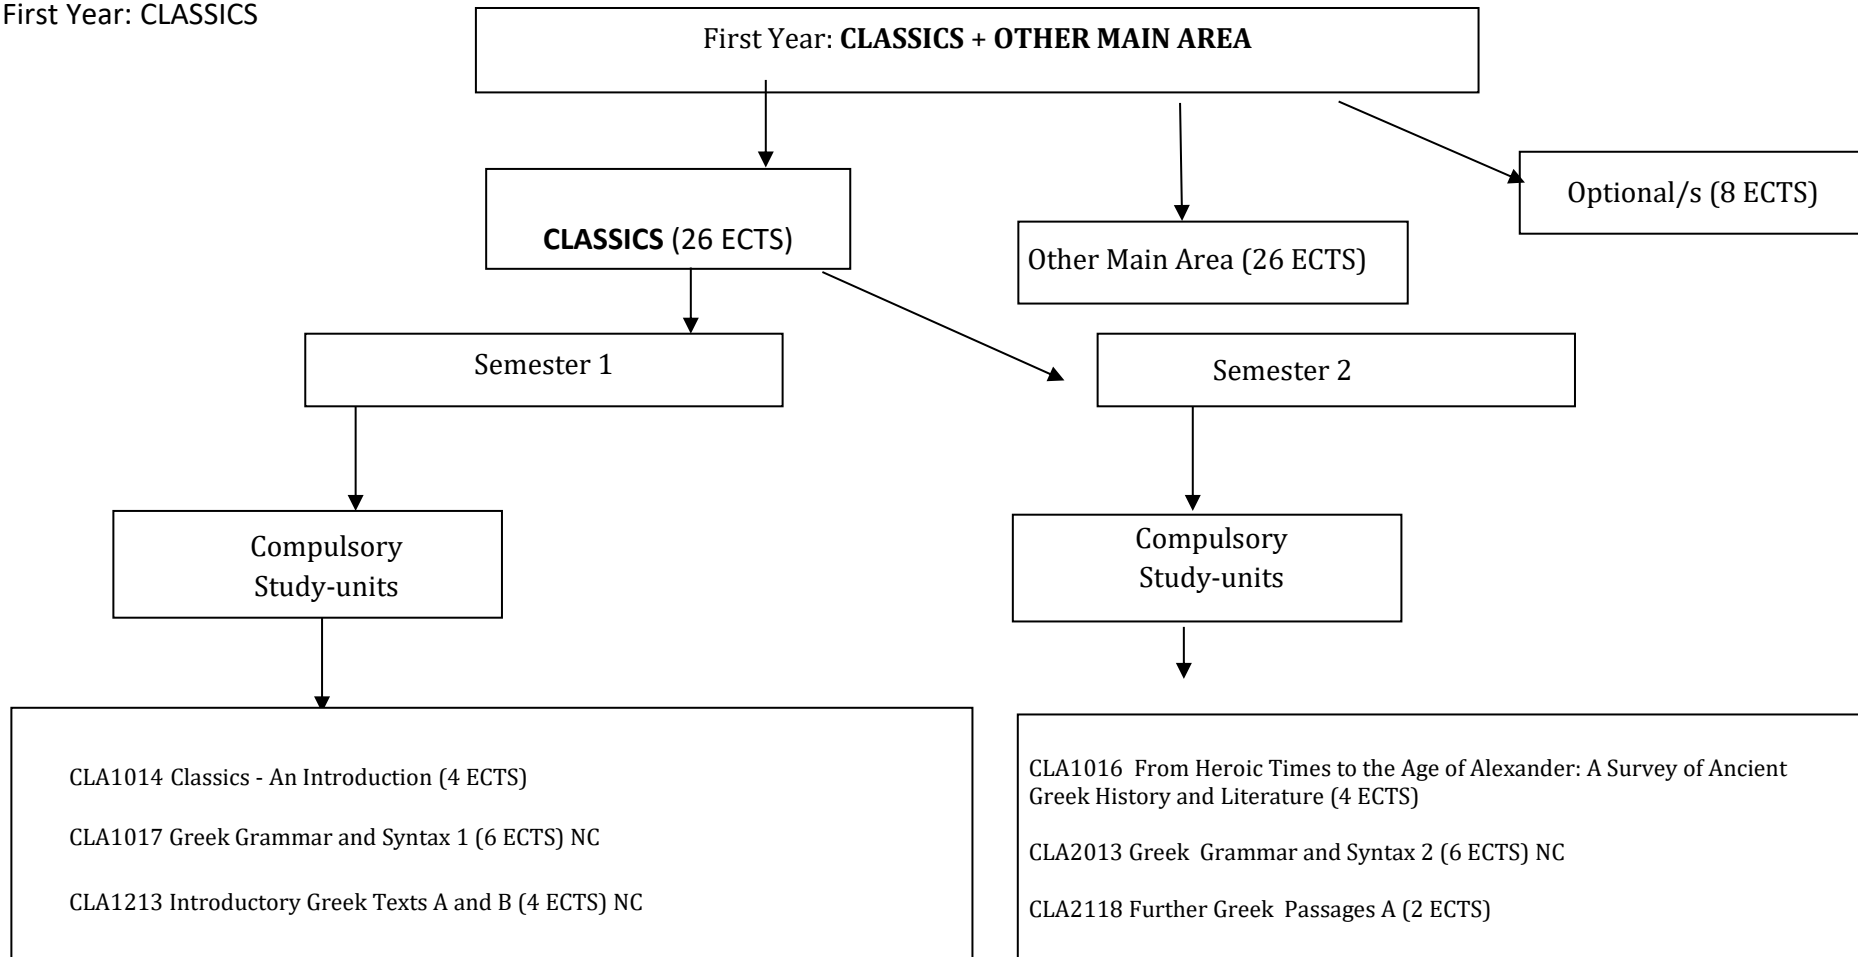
First Year: CLASSICS

First Year: **CLASSICS** + **OTHER MAIN AREA**

**CLASSICS** (26 ECTS)

Other Main Area (26 ECTS)

Optional/s (8 ECTS)

Semester 1

Semester 2

Compulsory Study-units

Compulsory Study-units

CLA1014 Classics - An Introduction (4 ECTS)

CLA1017 Greek Grammar and Syntax 1 (6 ECTS) NC

CLA1213 Introductory Greek Texts A and B (4 ECTS) NC

CLA1016 From Heroic Times to the Age of Alexander: A Survey of Ancient Greek History and Literature (4 ECTS)

CLA2013 Greek Grammar and Syntax 2 (6 ECTS) NC

CLA2118 Further Greek Passages A (2 ECTS)